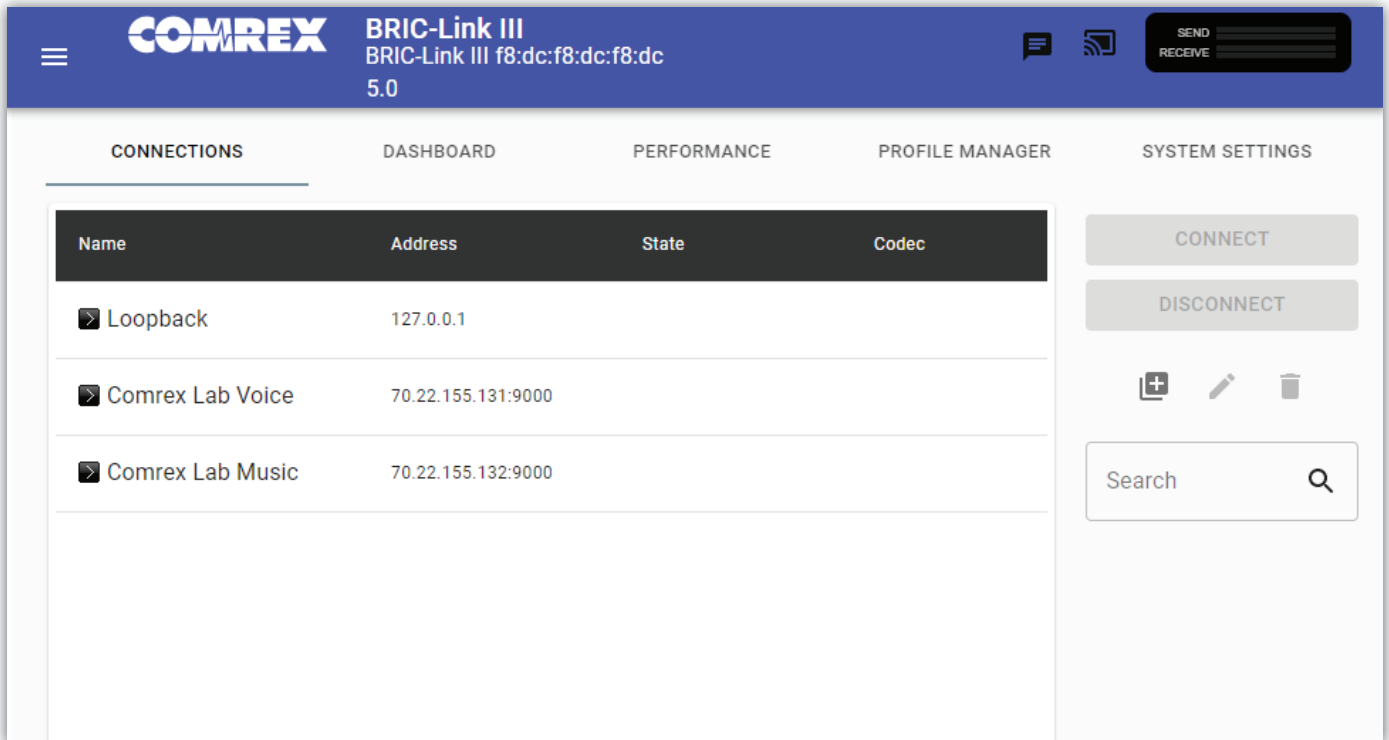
COMREX
BRIC-Link III
BRIC-Link III f8:dc:f8:dc:f8:dc
5.0

SEND
RECEIVE

CONNECTIONS DASHBOARD PERFORMANCE PROFILE MANAGER SYSTEM SETTINGS

| Name | Address | State | Codec |
|---|---|---|---|
| Loopback | 127.0.0.1 | | |
| Comrex Lab Voice | 70.22.155.131:9000 | | |
| Comrex Lab Music | 70.22.155.132:9000 | | |

CONNECT
DISCONNECT

Search